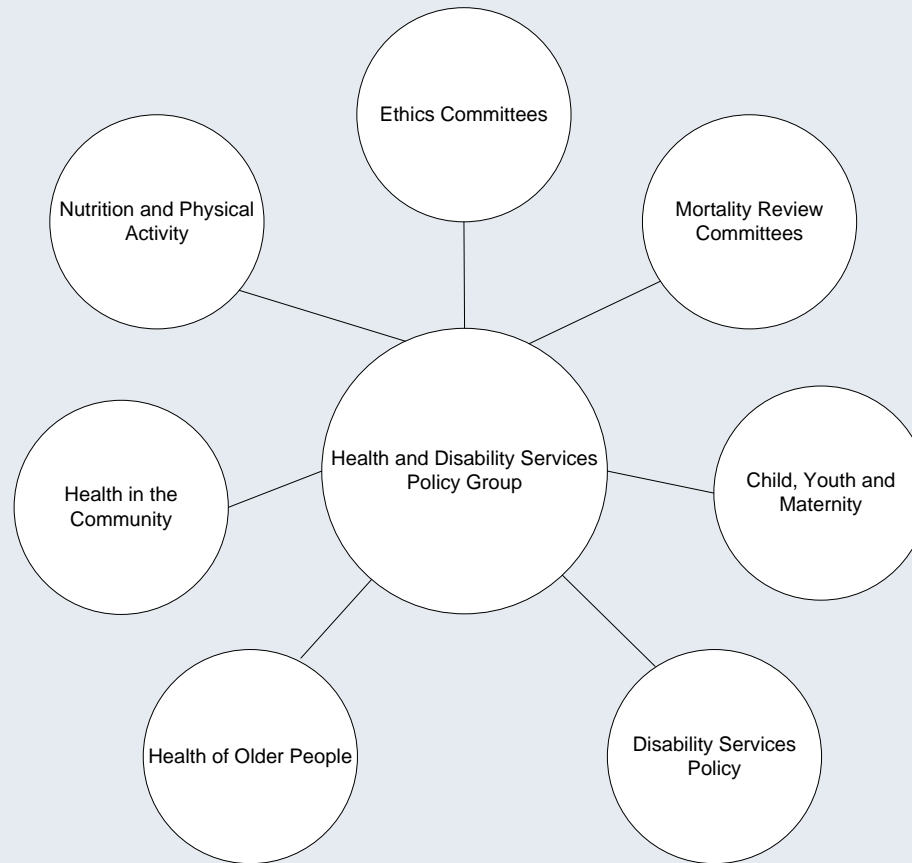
Ethics Committees

Nutrition and Physical Activity

Mortality Review Committees

Health and Disability Services Policy Group

Health in the Community

Child, Youth and Maternity

Health of Older People

Disability Services Policy